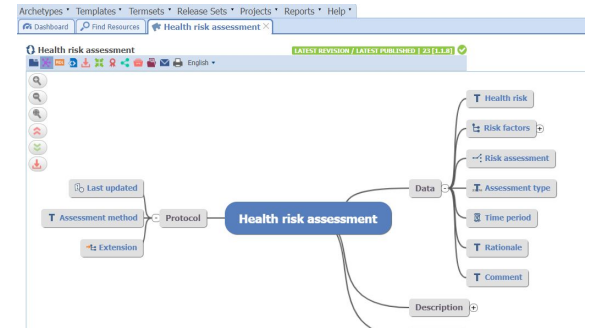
Archetypes • Templates • Termsets • Release Sets • Projects • Reports • Help •

Dashboard | Find Resources | Health risk assessment ×

Health risk assessment

LATEST REVISION / LATEST PUBLISHED [ 23 [1.1.0] ]

English •

Health risk assessment

Last updated

Assessment method

Extension

Protocol

Data

Health risk

Risk factors

Risk assessment

Assessment type

Time period

Rationale

Comment

Description